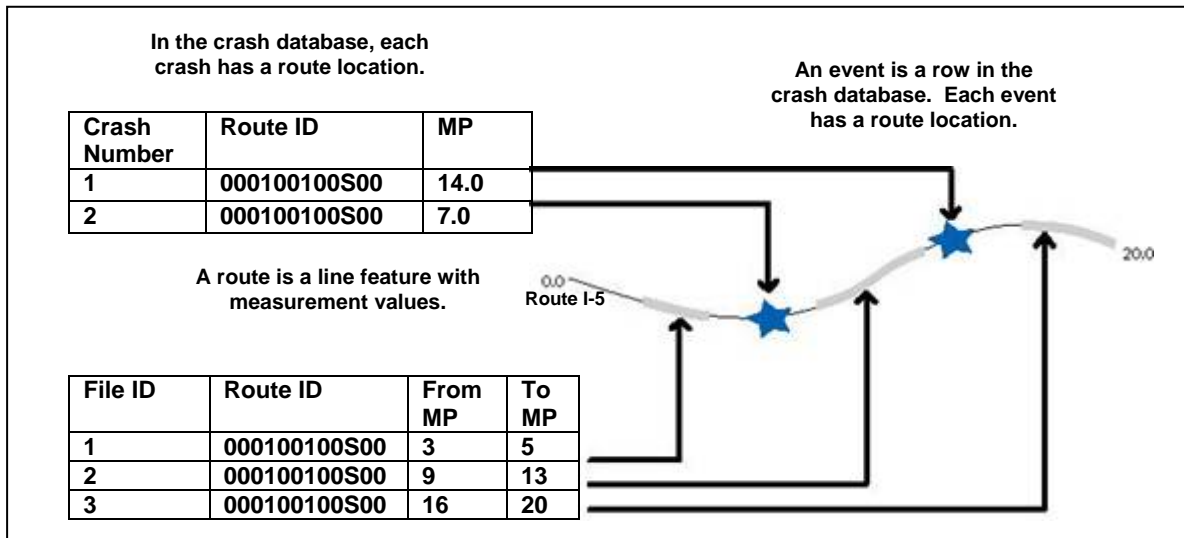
In the crash database, each crash has a route location.

| Crash Number | Route ID | MP |
|---|---|---|
| 1 | 000100100S00 | 14.0 |
| 2 | 000100100S00 | 7.0 |

An event is a row in the crash database. Each event has a route location.

A route is a line feature with measurement values.

0.0

Route I-5

20.0

| File ID | Route ID | From MP | To MP |
|---|---|---|---|
| 1 | 000100100S00 | 3 | 5 |
| 2 | 000100100S00 | 9 | 13 |
| 3 | 000100100S00 | 16 | 20 |